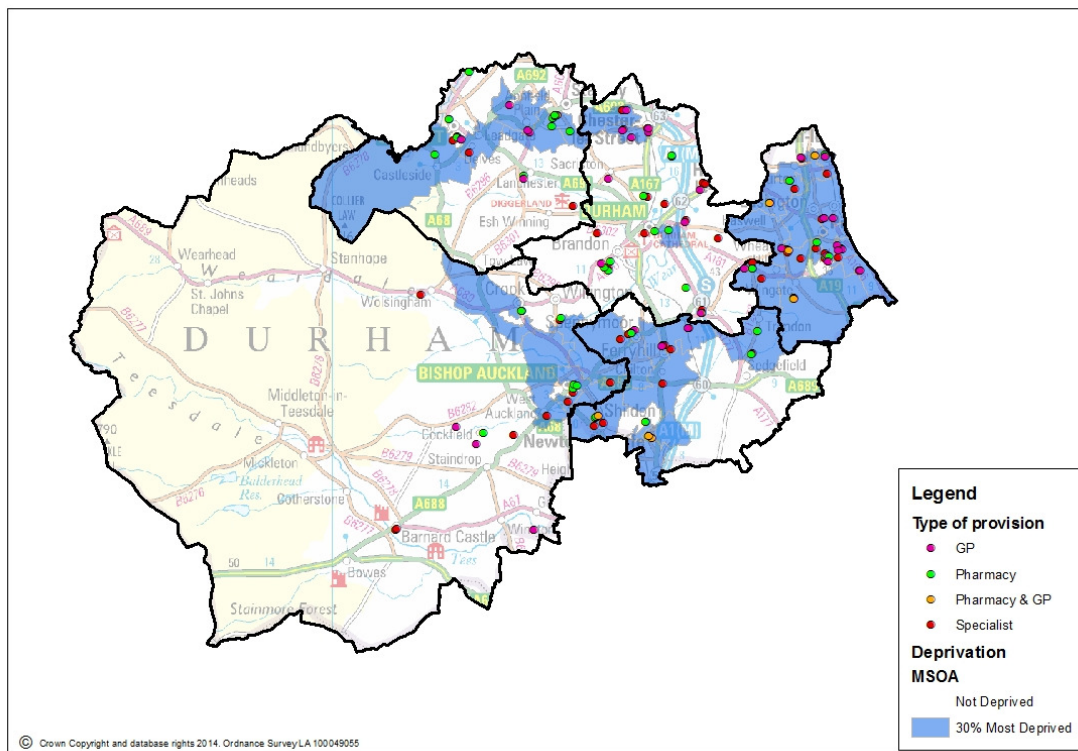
A692
Chester
Street
Castleside
Lanchester
A691
Sacriston
Esh Winning
A68
DURHAM
A167
Brandon
Seaham
Peterlee
Wheatley
A19
Wearhead
Stanhope
St. Johns Chapel
Wolsingham
Crook
Willington
D U R H A M
BISHOP AUCKLAND
Ferryhill
Sedgefield
A689
Middleton-in-Teesdale
Teesdale
West Auckland
Newton
Shildon
Cockfield
Staindrop
Mickleton
Cotherstone
A688
Barnard Castle
Bowes
Stainmore Forest
Tees
Weardale
Legend
Type of provision
GP
Pharmacy
Pharmacy & GP
Specialist
Deprivation
MSOA
Not Deprived
30% Most Deprived
© Crown Copyright and database rights 2014. Ordnance Survey LA 100049055